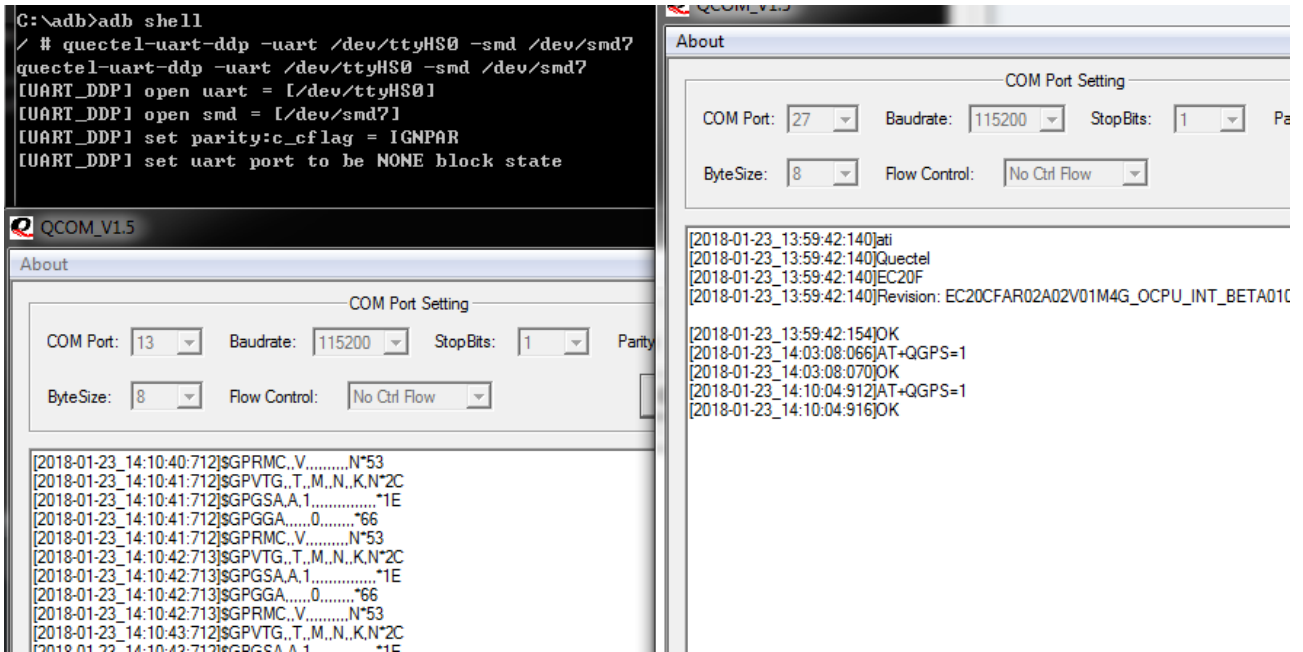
C:\adb>adb shell
/ # quectel-uart-ddp -uart /dev/ttyHS0 -smd /dev/smd7
quectel-uart-ddp -uart /dev/ttyHS0 -smd /dev/smd7
[UART_DDP] open uart = [/dev/ttyHS0]
[UART_DDP] open smd = [/dev/smd7]
[UART_DDP] set parity:c_cflag = IGNPAR
[UART_DDP] set uart port to be NONE block state

QCOM_V1.5
About
COM Port Setting
COM Port: 13 Baudrate: 115200 StopBits: 1 Parity
ByteSize: 8 Flow Control: No Ctrl Flow

[2018-01-23_14:10:40:712]$GPRMC,,V,,,,,,,,,,N*53
[2018-01-23_14:10:41:712]$GPVTG,,T,,M,,N,,K,N*2C
[2018-01-23_14:10:41:712]$GPGSA,A,1,,,,,,,,,,,,,,,*1E
[2018-01-23_14:10:41:712]$GPGGA,,,,,,0,,,,,,,,*66
[2018-01-23_14:10:41:712]$GPRMC,,V,,,,,,,,,,N*53
[2018-01-23_14:10:42:713]$GPVTG,,T,,M,,N,,K,N*2C
[2018-01-23_14:10:42:713]$GPGSA,A,1,,,,,,,,,,,,,,,*1E
[2018-01-23_14:10:42:713]$GPGGA,,,,,,0,,,,,,,,*66
[2018-01-23_14:10:42:713]$GPRMC,,V,,,,,,,,,,N*53
[2018-01-23_14:10:43:712]$GPVTG,,T,,M,,N,,K,N*2C
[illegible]

QCOM_V1.5
About
COM Port Setting
COM Port: 27 Baudrate: 115200 StopBits: 1 Pa
ByteSize: 8 Flow Control: No Ctrl Flow

[2018-01-23_13:59:42:140]ati
[2018-01-23_13:59:42:140]Quectel
[2018-01-23_13:59:42:140]EC20F
[2018-01-23_13:59:42:140]Revision: EC20CFAR02A02V01M4G_OCPU_INT_BETA010

[2018-01-23_13:59:42:154]OK
[2018-01-23_14:03:08:066]AT+QGPS=1
[2018-01-23_14:03:08:070]OK
[2018-01-23_14:10:04:912]AT+QGPS=1
[2018-01-23_14:10:04:916]OK